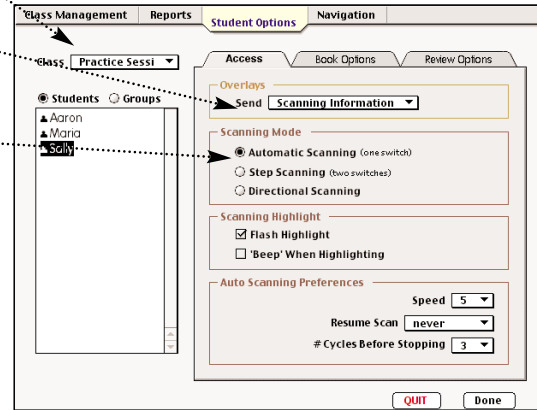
Class Management
Reports
Student Options
Navigation

Class Practice Sessi

Students Groups

Aaron
Maria
Sally

Access
Book Options
Review Options

Overlays
Send Scanning Information

Scanning Mode
Automatic Scanning (one switch)
Step Scanning (two switches)
Directional Scanning

Scanning Highlight
Flash Highlight
'Beep' When Highlighting

Auto Scanning Preferences
Speed 5
Resume Scan never
# Cycles Before Stopping 3

QUIT
Done